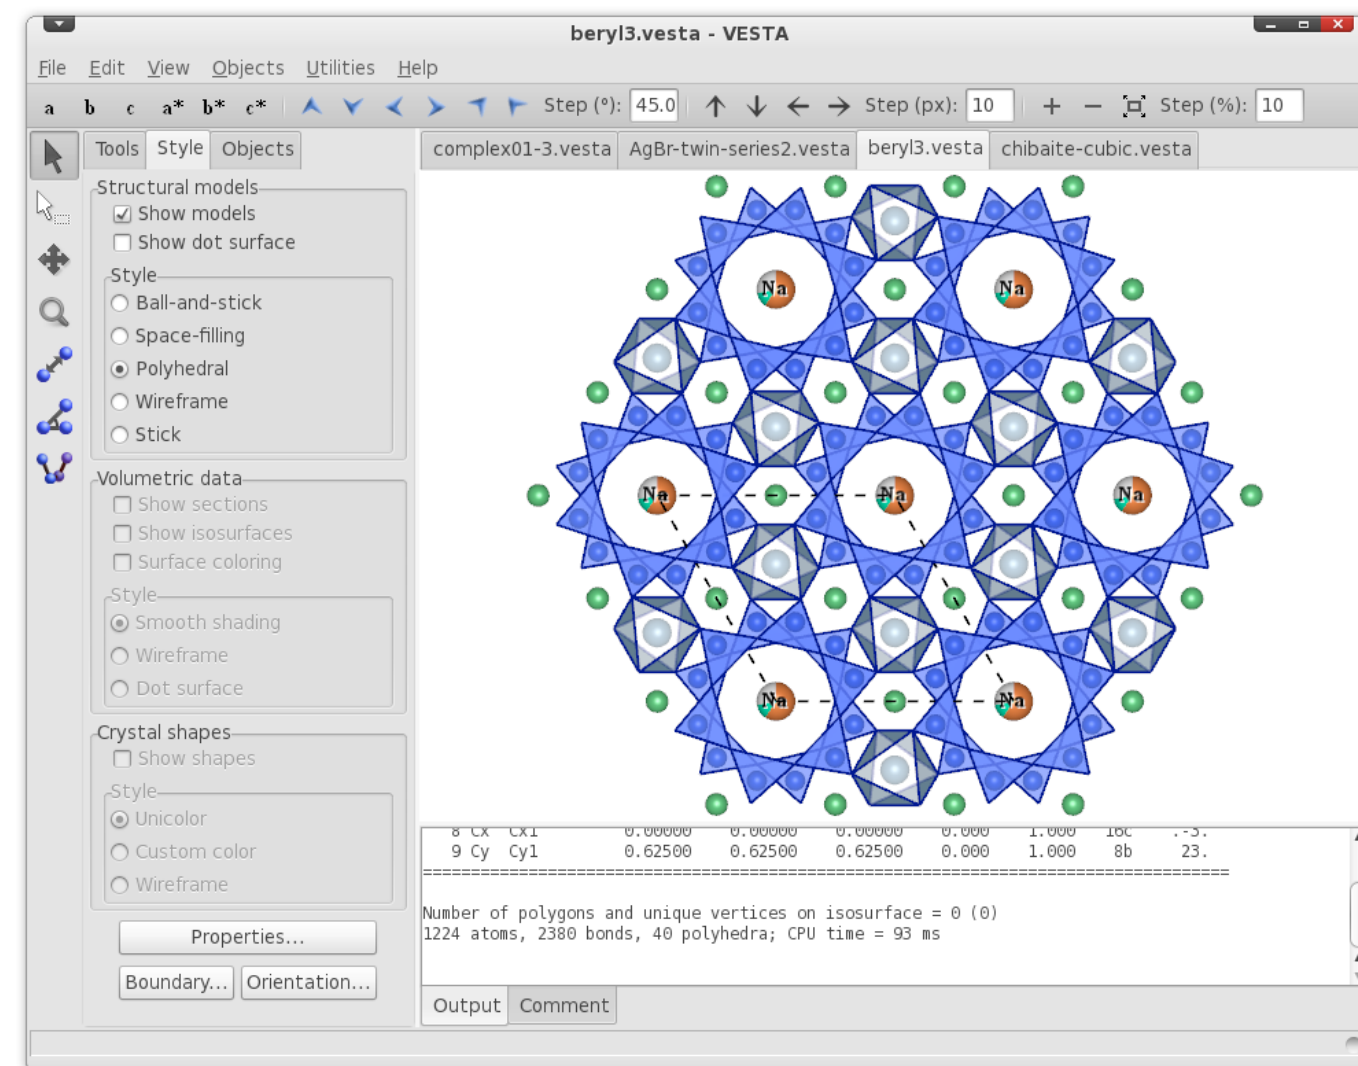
beryl3.vesta - VESTA

File Edit View Objects Utilities Help

a b c a* b* c* Step (°): 45.0 Step (px): 10 Step (%): 10

Tools Style Objects

complex01-3.vesta AgBr-twin-series2.vesta beryl3.vesta chibaite-cubic.vesta

Structural models
Show models
Show dot surface
Style
Ball-and-stick
Space-filling
Polyhedral
Wireframe
Stick

Volumetric data
Show sections
Show isosurfaces
Surface coloring
Style
Smooth shading
Wireframe
Dot surface

Crystal shapes
Show shapes
Style
Unicolor
Custom color
Wireframe

Properties...
Boundary... Orientation...

Na Na Na Na Na Na Na

8 Cx Cx1 0.00000 0.00000 0.00000 0.000 1.000 16c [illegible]
9 Cy Cy1 0.62500 0.62500 0.62500 0.000 1.000 8b 23.
================================================================================

Number of polygons and unique vertices on isosurface = 0 (0)
1224 atoms, 2380 bonds, 40 polyhedra; CPU time = 93 ms

Output Comment